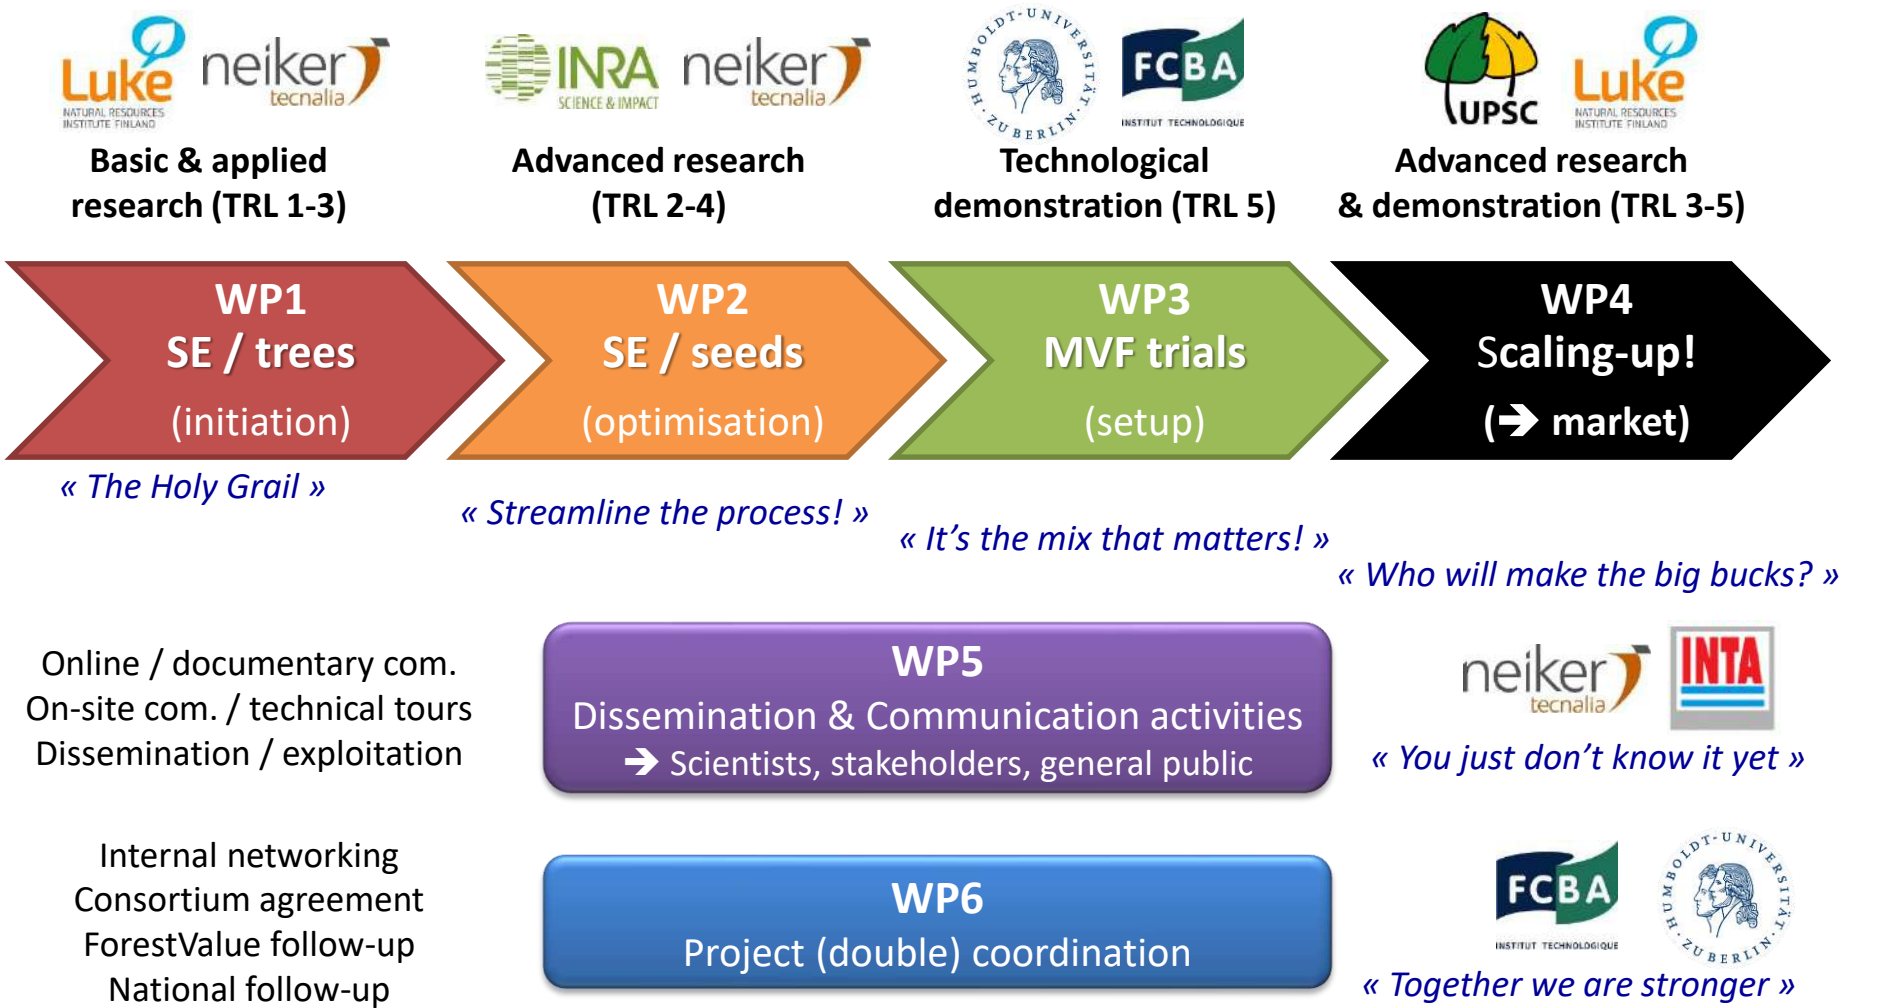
Luke NATURAL RESOURCES INSTITUTE FINLAND neiker tecnalia

Basic & applied research (TRL 1-3)

INRA SCIENCE & IMPACT neiker tecnalia

Advanced research (TRL 2-4)

HUMBOLDT-UNIVERSITÄT ZU BERLIN FCBA INSTITUT TECHNOLOGIQUE

Technological demonstration (TRL 5)

UPSC Luke NATURAL RESOURCES INSTITUTE FINLAND

Advanced research & demonstration (TRL 3-5)

WP1 SE / trees (initiation)

WP2 SE / seeds (optimisation)

WP3 MVF trials (setup)

WP4 Scaling-up! (➔ market)

« The Holy Grail »

« Streamline the process! »

« It’s the mix that matters! »

« Who will make the big bucks? »

Online / documentary com.
On-site com. / technical tours
Dissemination / exploitation

WP5
Dissemination & Communication activities
➔ Scientists, stakeholders, general public

neiker tecnalia INTA

« You just don’t know it yet »

Internal networking
Consortium agreement
ForestValue follow-up
National follow-up

WP6
Project (double) coordination

FCBA INSTITUT TECHNOLOGIQUE HUMBOLDT-UNIVERSITÄT ZU BERLIN

« Together we are stronger »